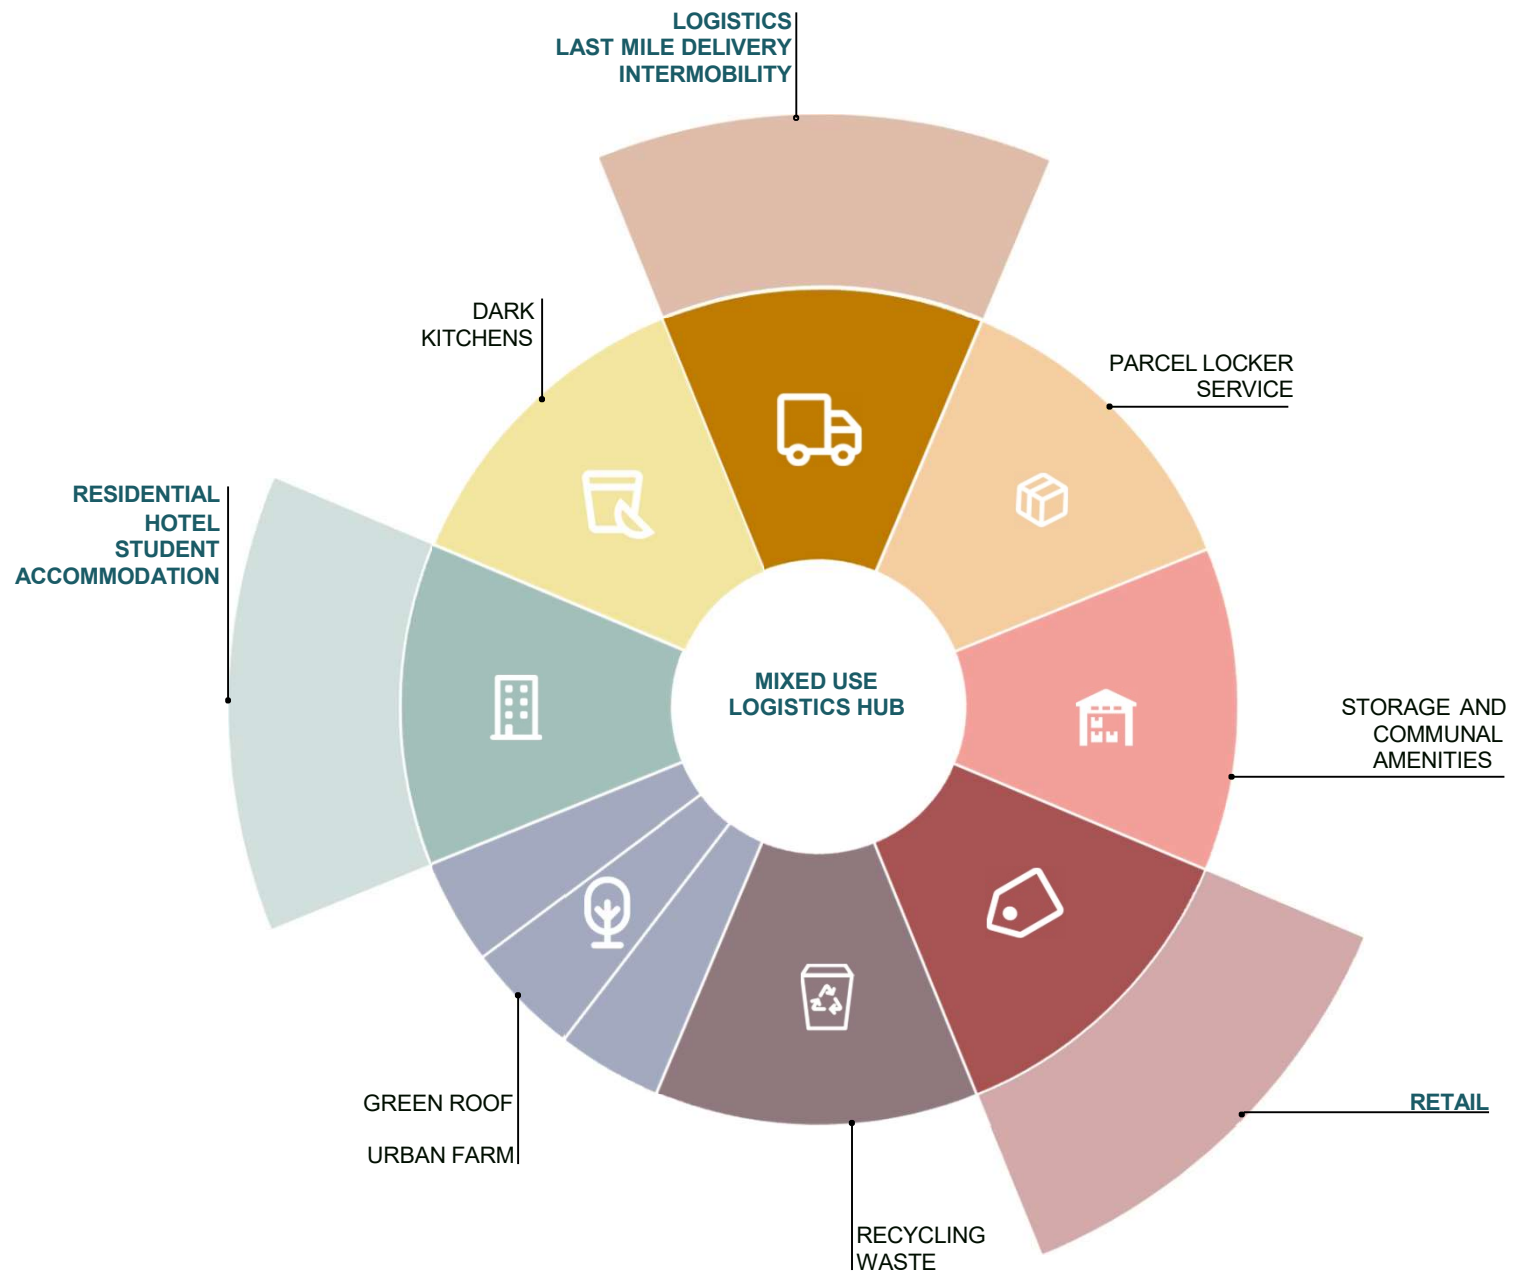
LOGISTICS
LAST MILE DELIVERY
INTERMOBILITY

DARK
KITCHENS

PARCEL LOCKER
SERVICE

RESIDENTIAL
HOTEL
STUDENT
ACCOMMODATION

MIXED USE
LOGISTICS HUB

STORAGE AND
COMMUNAL
AMENITIES

GREEN ROOF

URBAN FARM

RETAIL

RECYCLING
WASTE